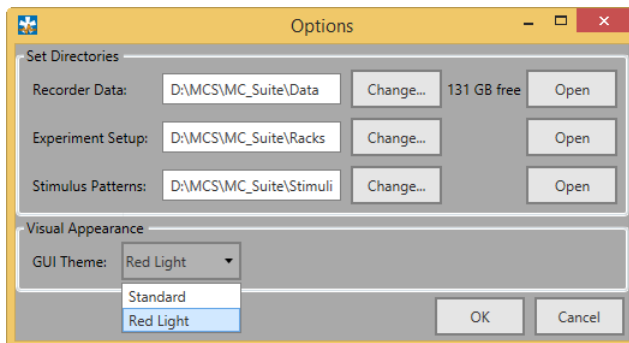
Options

Set Directories

Recorder Data: D:\MCS\MC_Suite\Data Change... 131 GB free Open

Experiment Setup: D:\MCS\MC_Suite\Racks Change... Open

Stimulus Patterns: D:\MCS\MC_Suite\Stimuli Change... Open

Visual Appearance

GUI Theme: Red Light

Standard
Red Light

OK Cancel